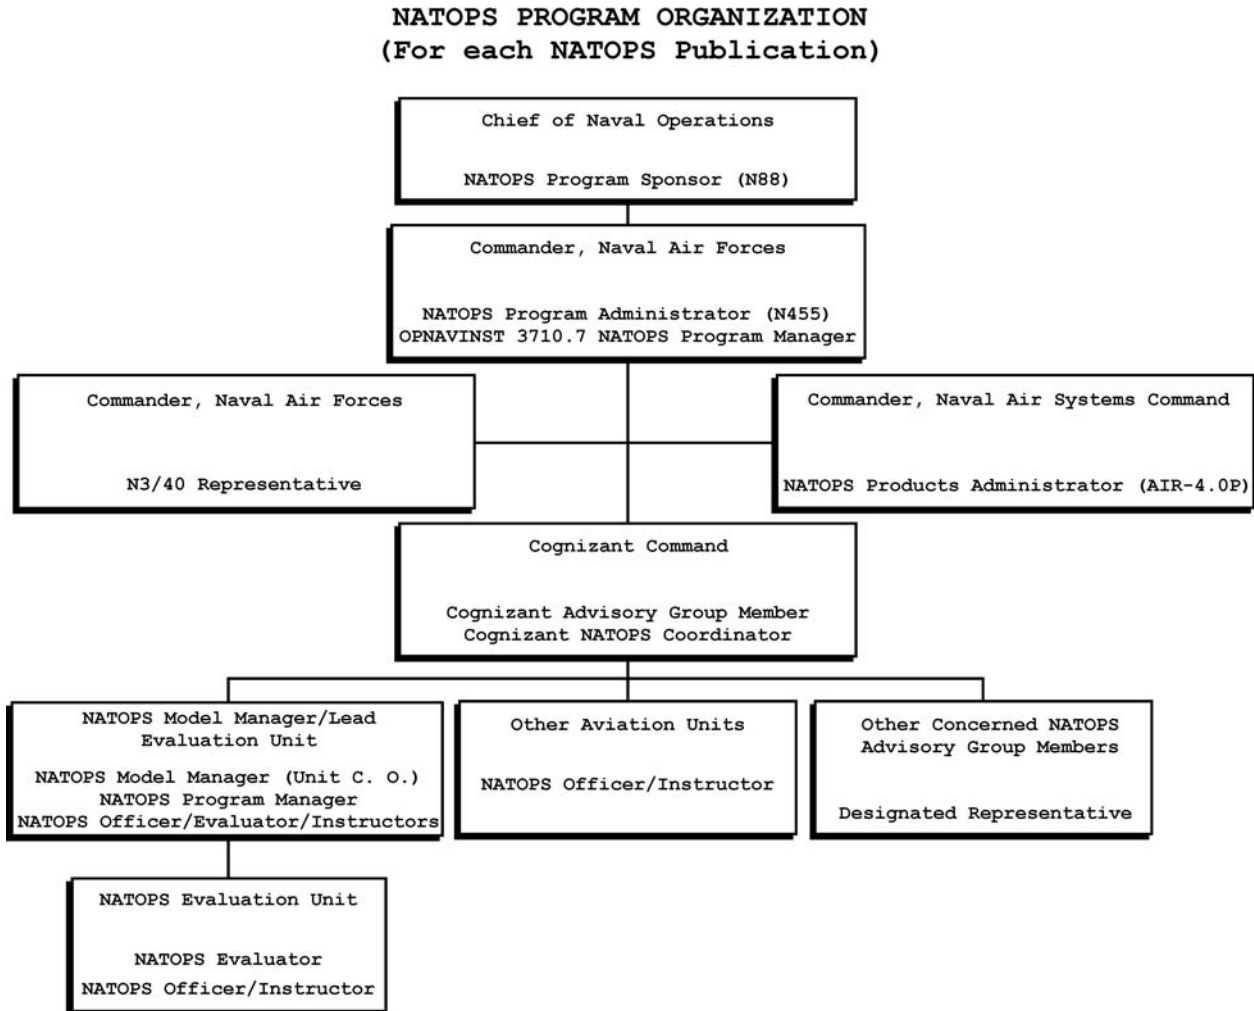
NATOPS PROGRAM ORGANIZATION
(For each NATOPS Publication)

Chief of Naval Operations

NATOPS Program Sponsor (N88)

Commander, Naval Air Forces

NATOPS Program Administrator (N455)
OPNAVINST 3710.7 NATOPS Program Manager

Commander, Naval Air Forces

N3/40 Representative

Commander, Naval Air Systems Command

NATOPS Products Administrator (AIR-4.0P)

Cognizant Command

Cognizant Advisory Group Member
Cognizant NATOPS Coordinator

NATOPS Model Manager/Lead Evaluation Unit

NATOPS Model Manager (Unit C. O.)
NATOPS Program Manager
NATOPS Officer/Evaluator/Instructors

Other Aviation Units

NATOPS Officer/Instructor

Other Concerned NATOPS Advisory Group Members

Designated Representative

NATOPS Evaluation Unit

NATOPS Evaluator
NATOPS Officer/Instructor